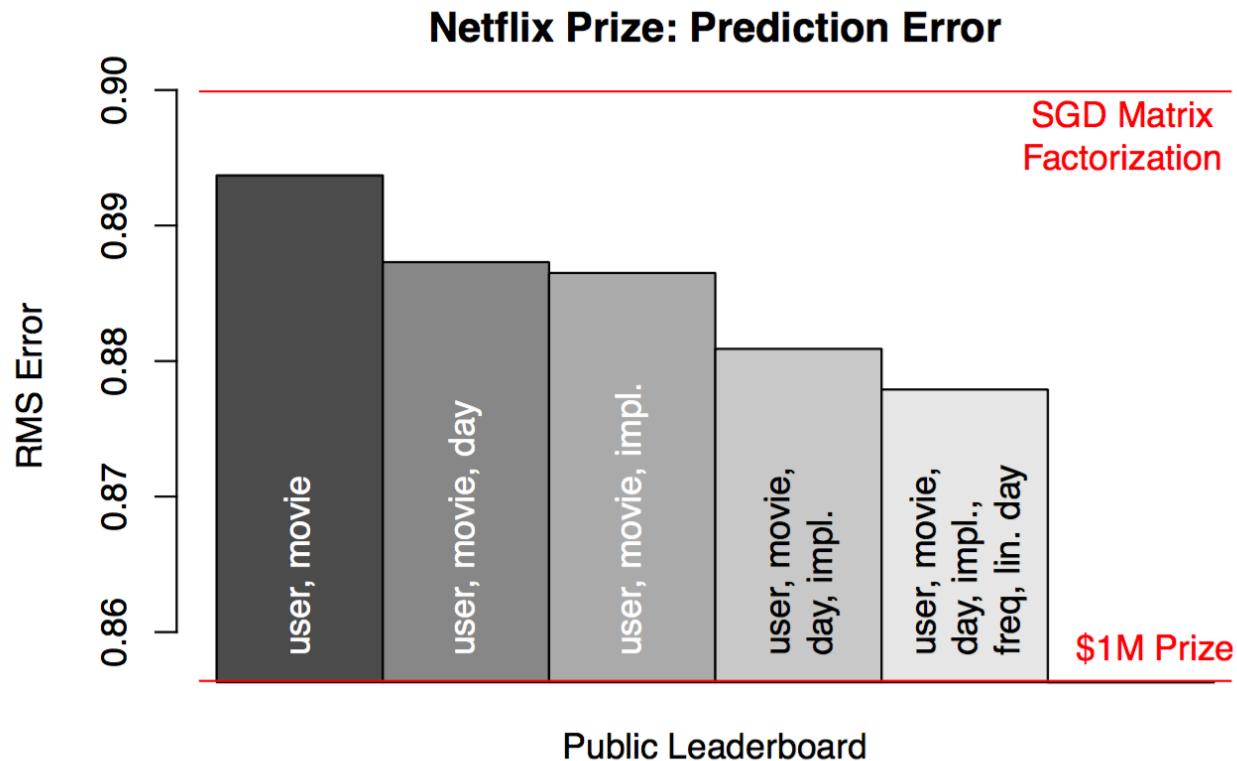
Netflix Prize: Prediction Error

RMS Error

0.90
0.89
0.88
0.87
0.86

SGD Matrix Factorization

user, movie

user, movie, day

user, movie, impl.

user, movie, day, impl.

user, movie, day, impl., freq, lin. day

$1M Prize

Public Leaderboard